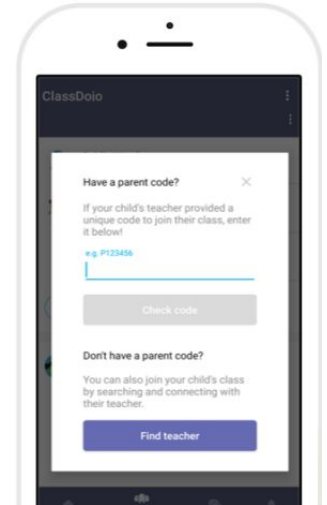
ClassDojo

Have a parent code?

If your child's teacher provided a unique code to join their class, enter it below!

e.g. P123456

Check code

Don't have a parent code?

You can also join your child's class by searching and connecting with their teacher.

Find teacher